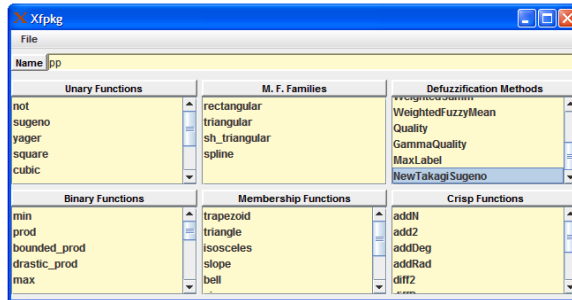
Xfpkg

File

Name pp

Unary Functions
not
sugeno
yager
square
cubic

M. F. Families
rectangular
triangular
sh_triangular
spline

Defuzzification Methods
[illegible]
WeightedFuzzyMean
Quality
GammaQuality
MaxLabel
NewTakagiSugeno

Binary Functions
min
prod
bounded_prod
drastic_prod
max

Membership Functions
trapezoid
triangle
isosceles
slope
bell

Crisp Functions
addN
add2
addDeg
addRad
diff2